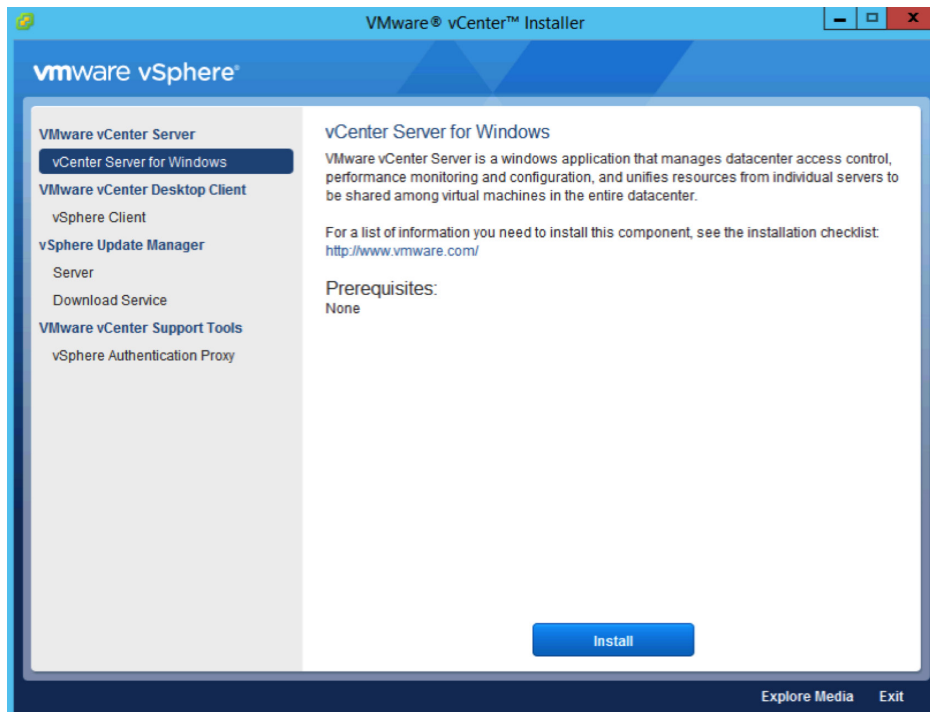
VMware® vCenter™ Installer

vmware vSphere®

VMware vCenter Server
vCenter Server for Windows
VMware vCenter Desktop Client
vSphere Client
vSphere Update Manager
Server
Download Service
VMware vCenter Support Tools
vSphere Authentication Proxy

vCenter Server for Windows

VMware vCenter Server is a windows application that manages datacenter access control, performance monitoring and configuration, and unifies resources from individual servers to be shared among virtual machines in the entire datacenter.

For a list of information you need to install this component, see the installation checklist: http://www.vmware.com/

Prerequisites:
None

Install

Explore Media Exit